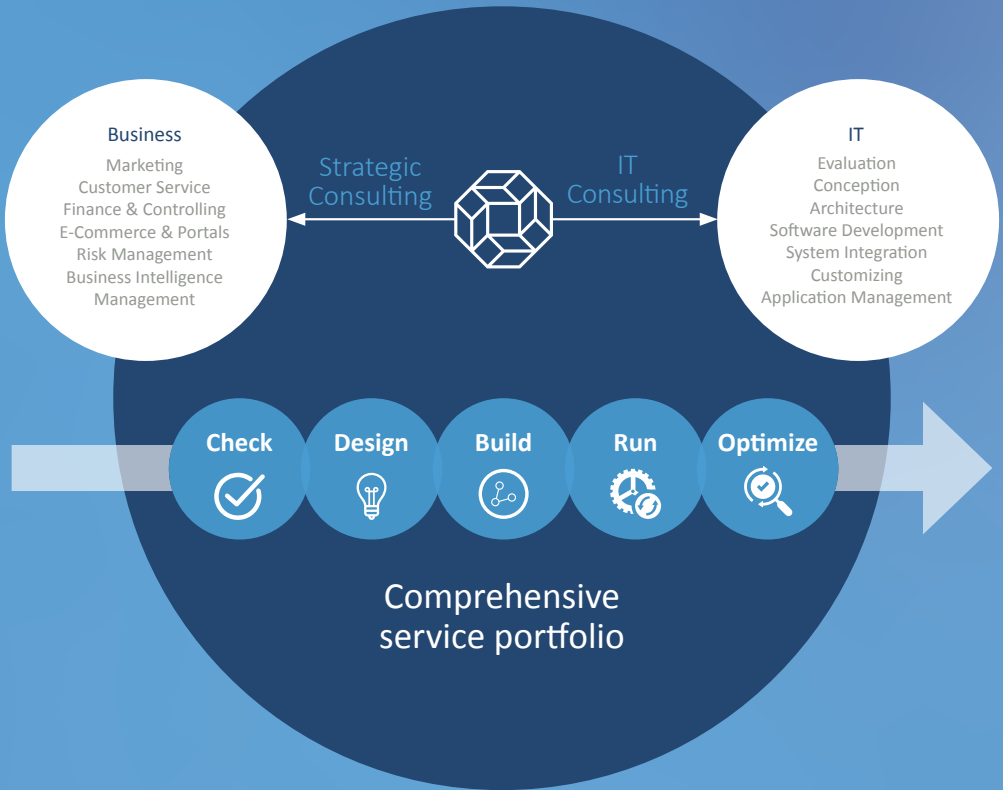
Business
Marketing
Customer Service
Finance & Controlling
E-Commerce & Portals
Risk Management
Business Intelligence
Management

Strategic Consulting

IT Consulting

IT
Evaluation
Conception
Architecture
Software Development
System Integration
Customizing
Application Management

Check

Design

Build

Run

Optimize

Comprehensive service portfolio